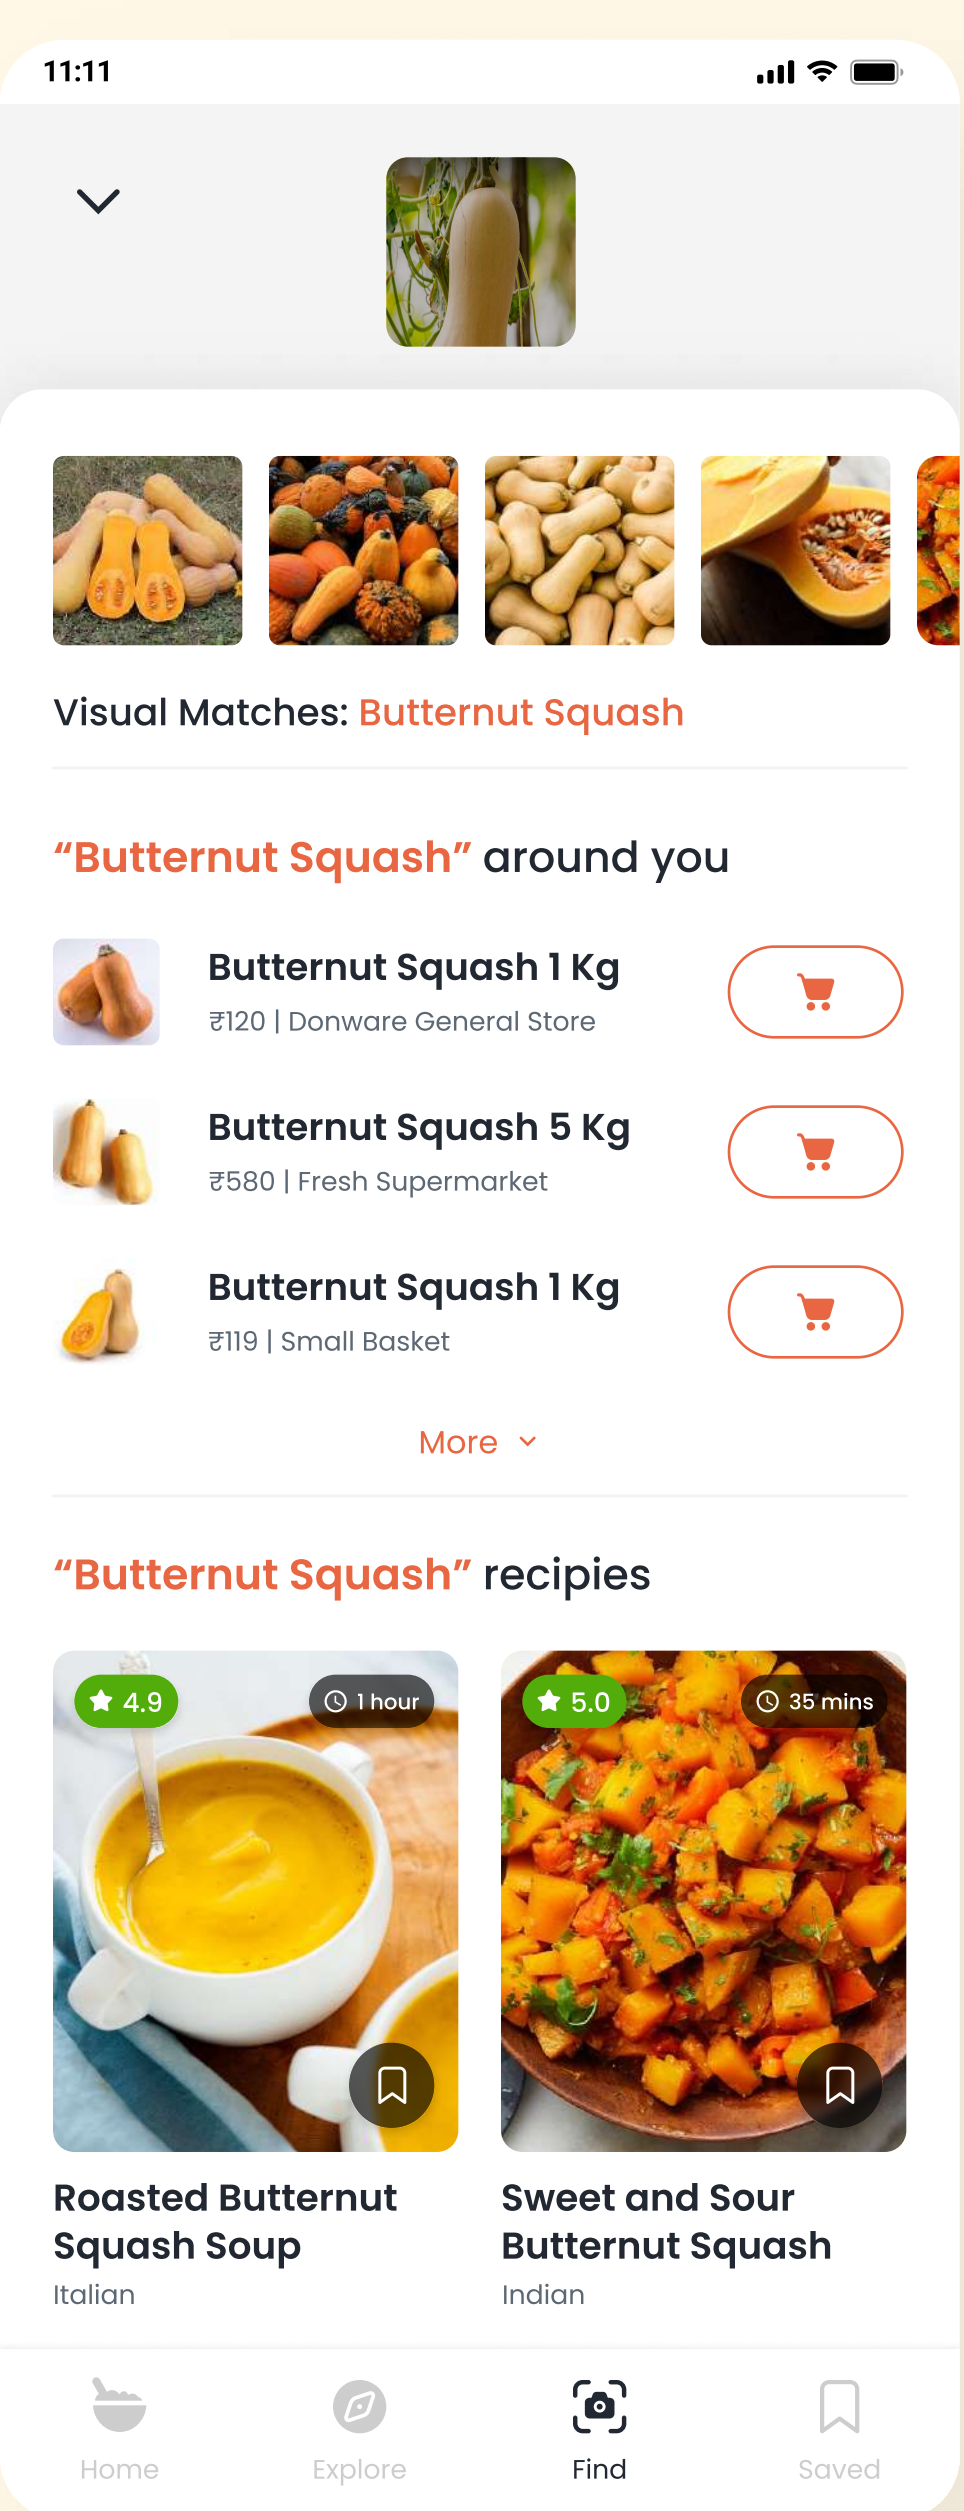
11:11

Visual Matches: Butternut Squash

“Butternut Squash” around you

Butternut Squash 1 Kg
₹120 | Donware General Store

Butternut Squash 5 Kg
₹580 | Fresh Supermarket

Butternut Squash 1 Kg
₹119 | Small Basket

More

“Butternut Squash” recipies

4.9
1 hour

5.0
35 mins

Roasted Butternut Squash Soup
Italian

Sweet and Sour Butternut Squash
Indian

Home
Explore
Find
Saved